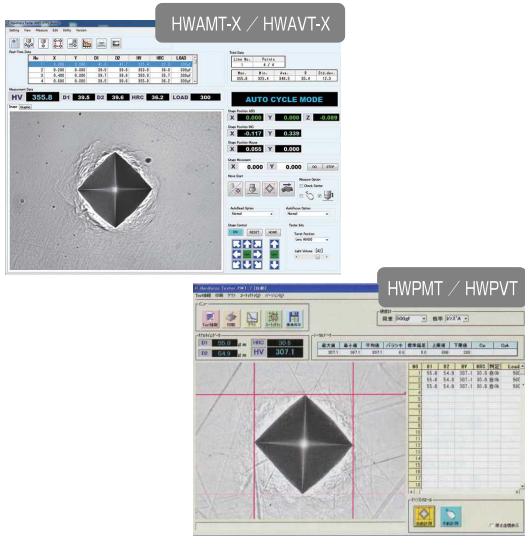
HWAMT-X / HWAVT-X

Setting View Measure Edit Utility Version

Real Time Data

| No | X | Y | D1 | D2 | HV | HRC | LOAD |
|---|---|---|---|---|---|---|---|
| 1 | 0.000 | 0.000 | 39.5 | 39.6 | 355.8 | 36.2 | 300gf |
| 2 | 0.400 | 0.000 | 39.1 | 39.4 | 360.8 | 36.8 | 300gf |
| 3 | 0.200 | 0.000 | 39.2 | 39.3 | 361.0 | 36.8 | 300gf |
| 4 | 0.400 | 0.000 | 39.8 | 39.7 | 352.0 | 35.8 | 300gf |

Total Data

| Line No. | Points |
|---|---|
| 1 | 4 / 4 |

| Max. | Min. | Ave. | R | Std.dev. |
|---|---|---|---|---|
| 355.8 | 355.4 | 349.5 | 35.4 | 12.3 |

Measurement Data

HV 355.8 D1 39.5 D2 39.6 HRC 36.2 LOAD 300

AUTO CYCLE MODE

Image Graphic

Stage Position ABS
X 0.000 Y 0.000 Z -0.009

Stage Position INC
X -0.117 Y 0.339

Stage Position Repeat
X 0.055 Y 0.000

Stage Movement
X 0.000 Y 0.000

Move Start

Measure Option
Check Scale

AutoRead Option
Normal

AutoFocus Option
Normal

Stage Control
ORG RESET HOME

Turret Info
Turret Position
Lens 10X/20
Light Volume 243

HWPMT / HWPVT

H Hardness Tester PMT-7 [自動]

| 最大値 | 最小値 | 平均値 | バラツキ | 標準偏差 | 上限値 | 下限値 | Cp | CpK |
|---|---|---|---|---|---|---|---|---|
| 307.1 | 307.1 | 307.1 | 0.0 | 0.0 | 200 | 300 | | |

D1 55.0 D2 54.9 HRC 30.5 HV 307.1

| No | D1 | D2 | HV | HRC | 判定 | Load |
|---|---|---|---|---|---|---|
| 1 | 55.0 | 54.9 | 307.1 | 30.5 | 合格 | 50( |
| 2 | 55.0 | 54.9 | 307.1 | 30.5 | 合格 | 50( |
| 3 | 55.0 | 54.9 | 307.1 | 30.5 | 合格 | 50( |